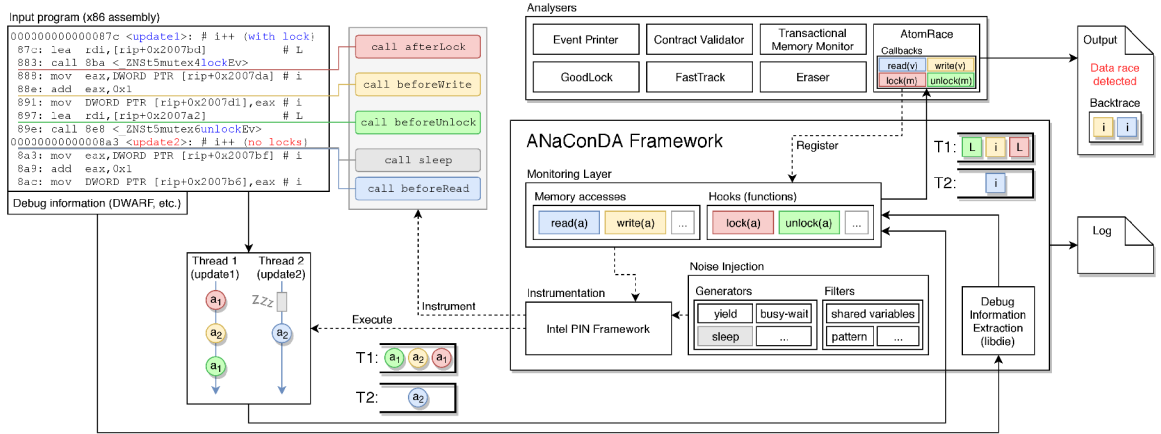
Input program (x86 assembly)

000000000000087c <update1>: # i++ (with lock)
87c: lea rdi,[rip+0x2007bd] # L
883: call 8ba <_ZNSt5mutex4lockEv>
888: mov eax,DWORD PTR [rip+0x2007da] # i
88e: add eax,0x1
891: mov DWORD PTR [rip+0x2007d1],eax # i
897: lea rdi,[rip+0x2007a2] # L
89e: call 8e8 <_ZNSt5mutex6unlockEv>
00000000000008a3 <update2>: # i++ (no locks)
8a3: mov eax,DWORD PTR [rip+0x2007bf] # i
8a9: add eax,0x1
8ac: mov DWORD PTR [rip+0x2007b6],eax # i

Debug information (DWARF, etc.)

call afterLock
call beforeWrite
call beforeUnlock
call sleep
call beforeRead

Analysers

Event Printer
Contract Validator
Transactional Memory Monitor
GoodLock
FastTrack
Eraser
AtomRace
Callbacks
read(v)
write(v)
lock(m)
unlock(m)

Output
Data race detected
Backtrace
i
i

ANaConDA Framework
Register
T1: L i L
T2: i

Monitoring Layer
Memory accesses
read(a) write(a) ...
Hooks (functions)
lock(a) unlock(a) ...

Log

Noise Injection
Generators
yield busy-wait
sleep ...
Filters
shared variables
pattern ...

Instrumentation
Intel PIN Framework
Instrument
Execute

Debug Information Extraction (libdie)

Thread 1 (update1)
Thread 2 (update2)
$a_1$
$a_2$
$a_1$
ZZZ
$a_2$

T1: $a_1$ $a_2$ $a_1$
T2: $a_2$